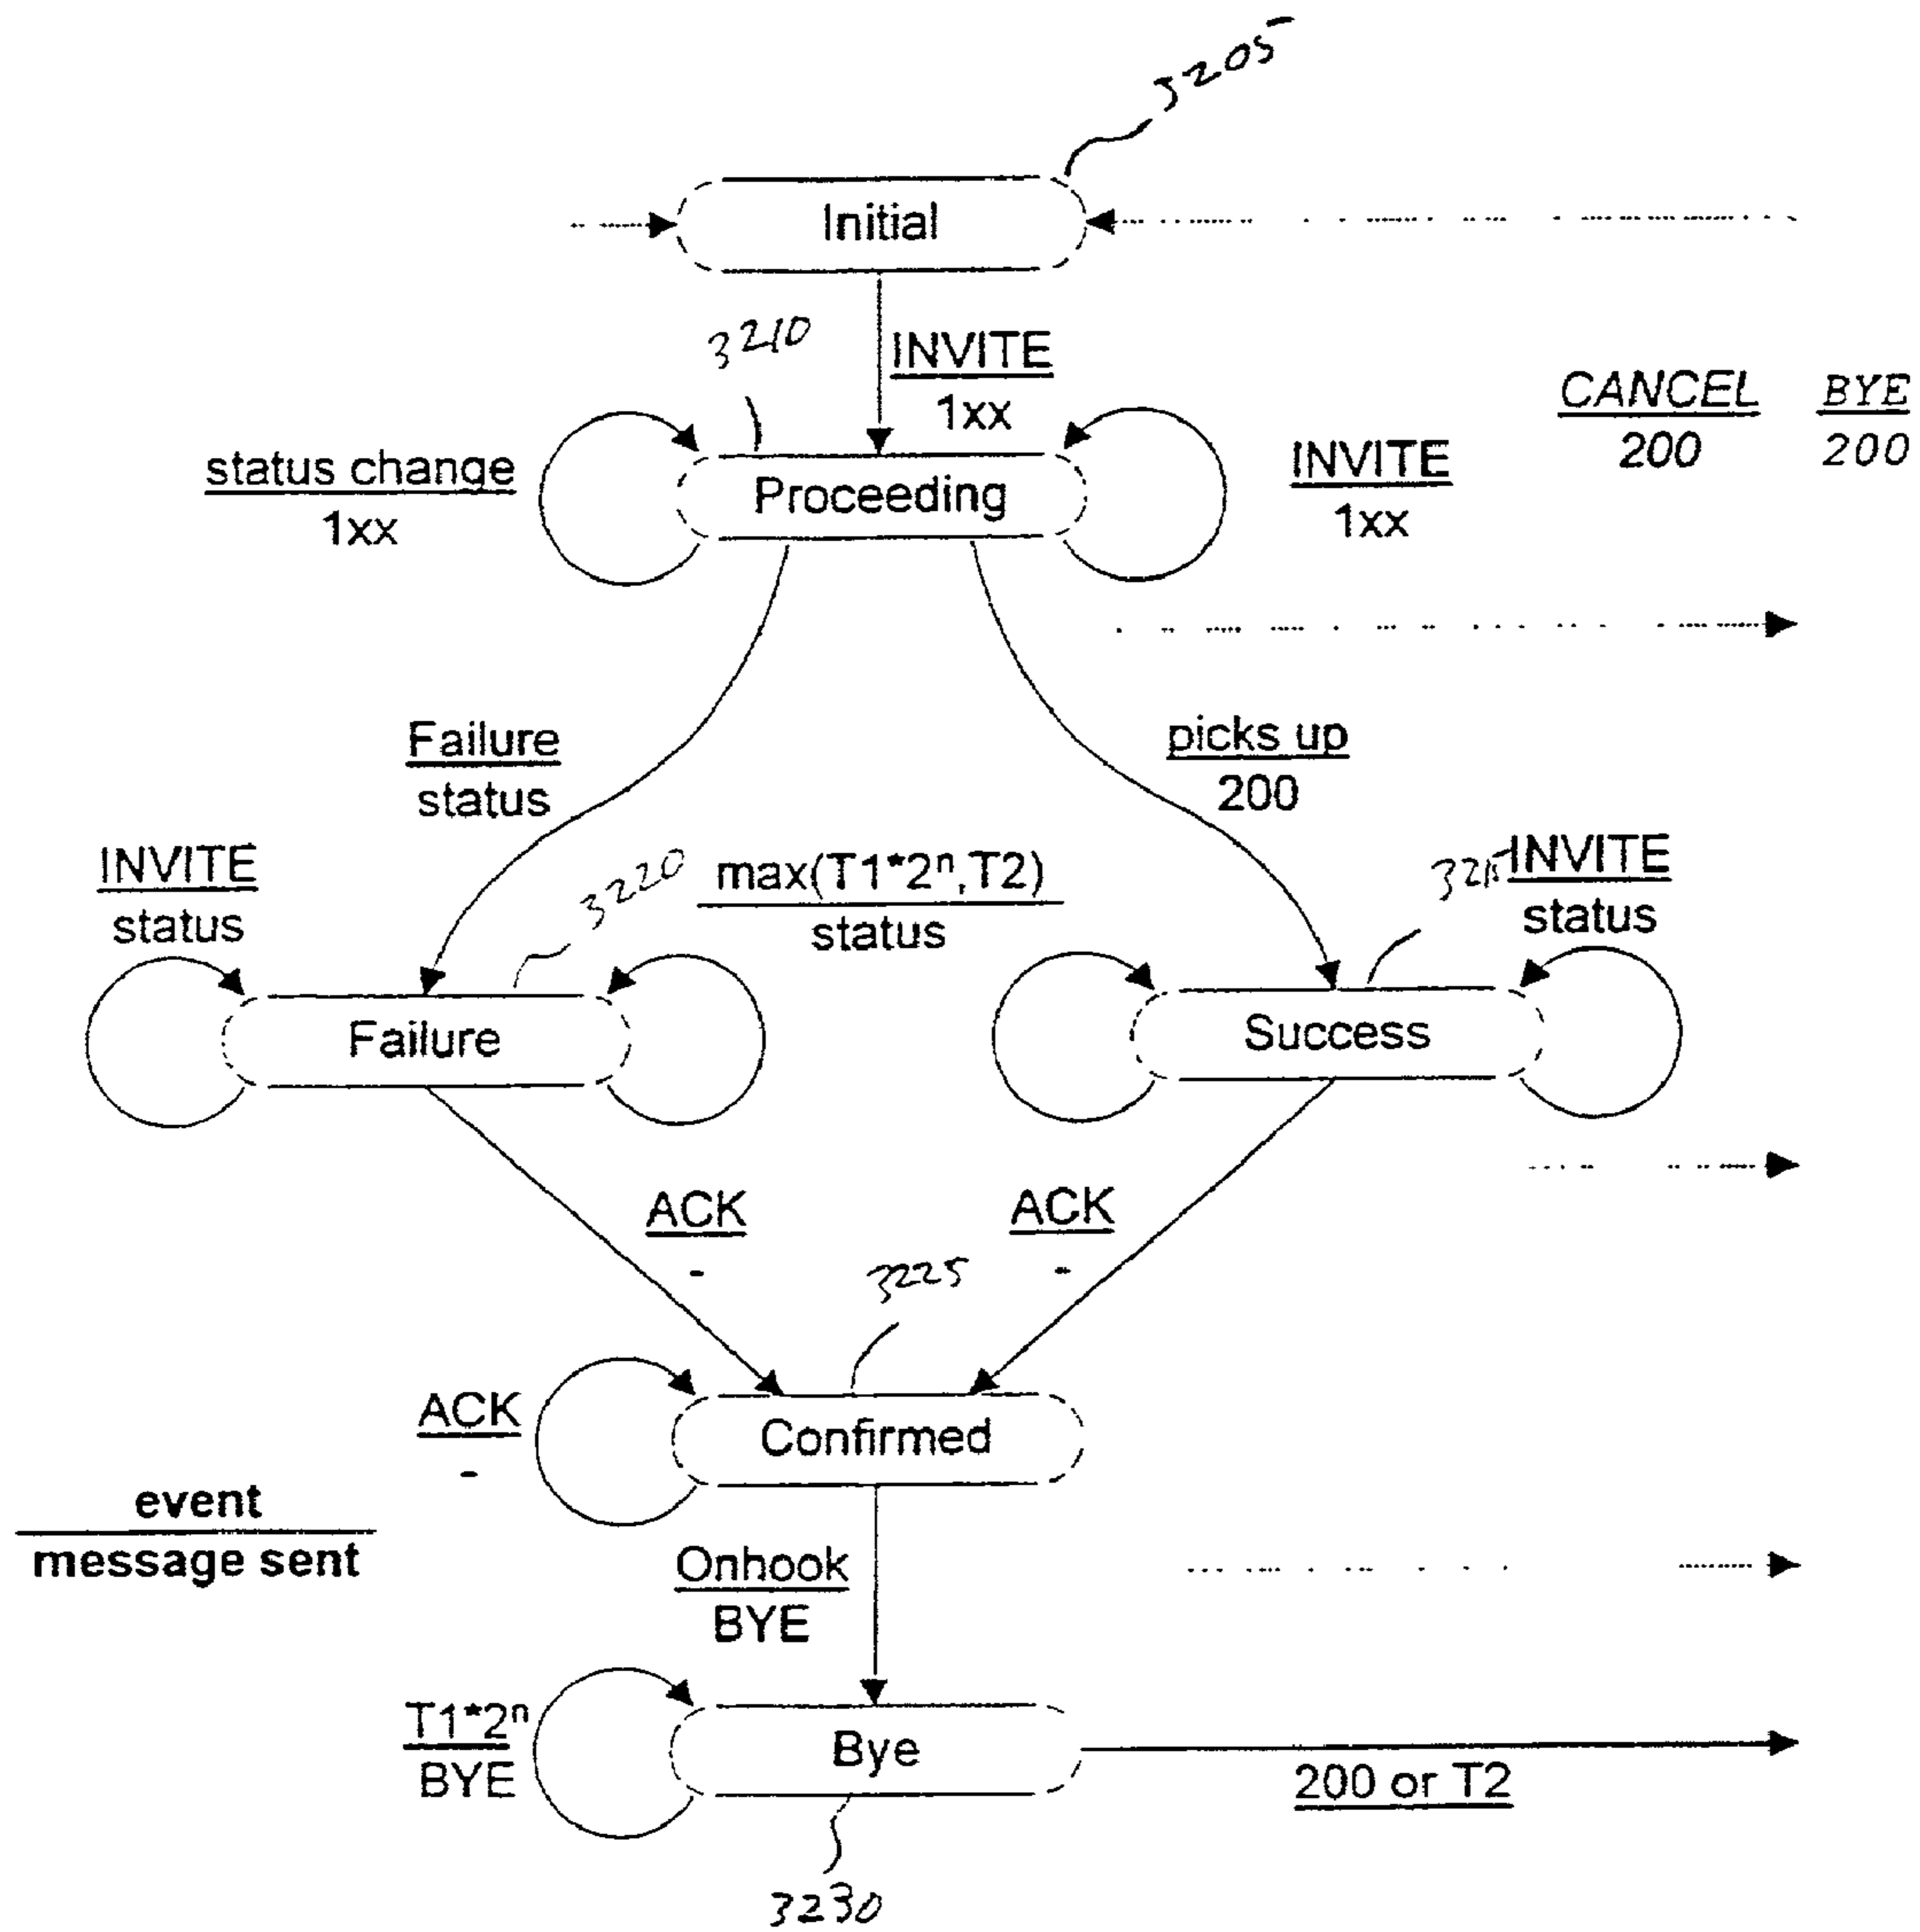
3205

Initial

3210

INVITE
1xx

CANCEL
200

BYE
200

status change
1xx

Proceeding

INVITE
1xx

Failure
status

picks up
200

INVITE
status

3220

max(T1*2$^n$,T2)
status

3215

INVITE
status

Failure

Success

ACK
-

ACK
-

3225

ACK
-

Confirmed

event
message sent

Onhook
BYE

T1*2$^n$
BYE

Bye

200 or T2

3230